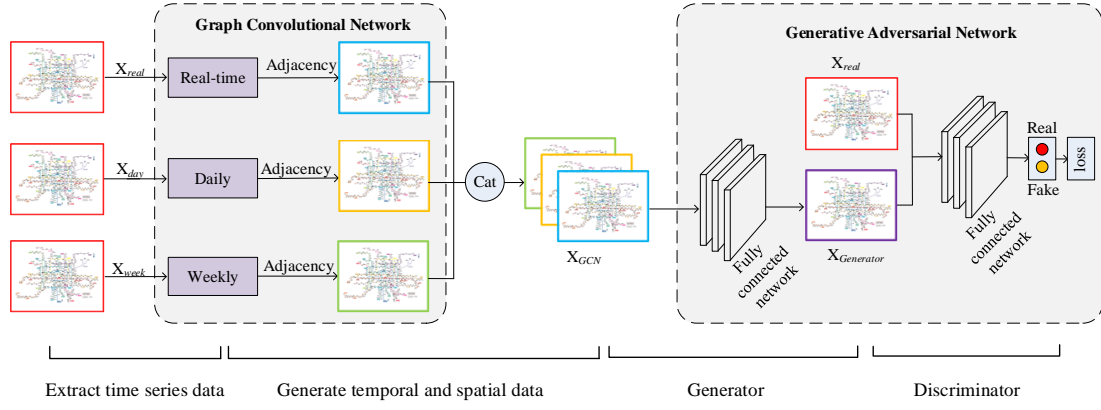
Graph Convolutional Network

$X_{real}$ Real-time Adjacency

$X_{day}$ Daily Adjacency

$X_{week}$ Weekly Adjacency

Cat

$X_{GCN}$

Generative Adversarial Network

$X_{real}$

Fully connected network

$X_{Generator}$

Fully connected network

Real

Fake

loss

Extract time series data

Generate temporal and spatial data

Generator

Discriminator